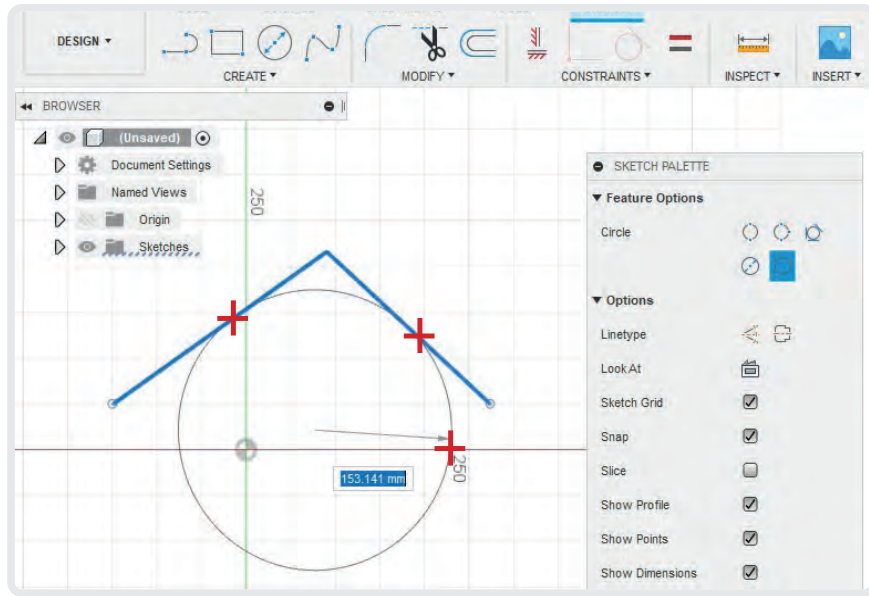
DESIGN ▾

CREATE ▾

MODIFY ▾

CONSTRAINTS ▾

INSPECT ▾

INSERT ▾

◂◂ BROWSER

(Unsaved)

Document Settings

Named Views

Origin

Sketches

250

250

153.141 mm

SKETCH PALETTE

▾ Feature Options

Circle

▾ Options

Linetype

Look At

Sketch Grid

Snap

Slice

Show Profile

Show Points

Show Dimensions